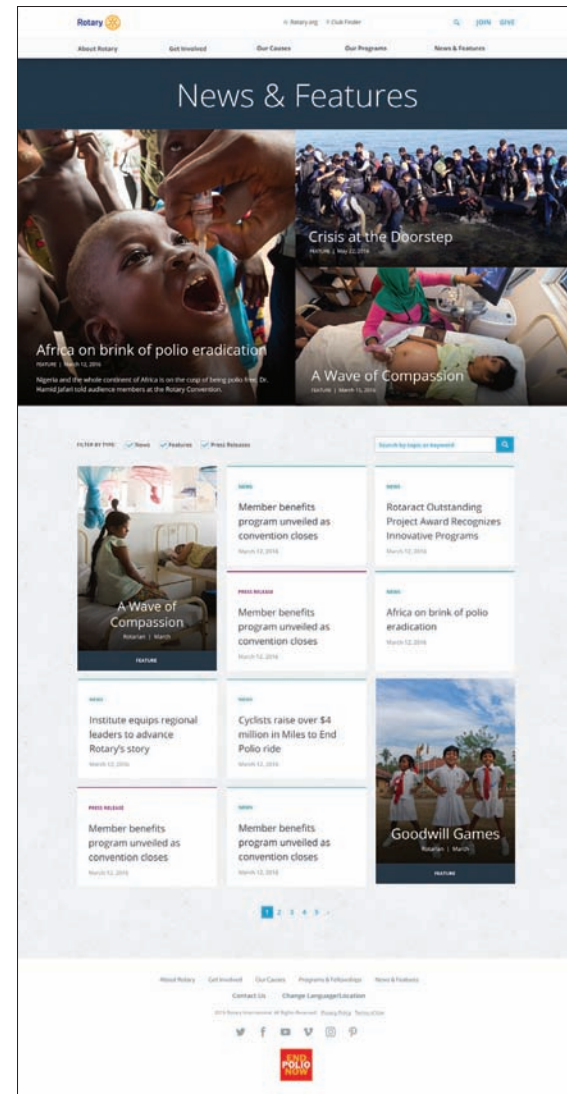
Rotary

Rotary.org Club Finder JOIN GIVE

About Rotary Get Involved Our Causes Our Programs News & Features

News & Features

Africa on brink of polio eradication

FEATURE | March 12, 2016

Nigeria and the whole continent of Africa is on the cusp of being polio free. Dr. Hamid Jafari told audience members at the Rotary Convention.

Crisis at the Doorstep

FEATURE | May 22, 2016

A Wave of Compassion

FEATURE | March 15, 2016

FILTER BY TYPE: News Features Press Releases

Search by topic or keyword

A Wave of Compassion

Rotarian | March

FEATURE

NEWS

Member benefits program unveiled as convention closes

March 12, 2016

NEWS

Rotaract Outstanding Project Award Recognizes Innovative Programs

March 12, 2016

PRESS RELEASE

Member benefits program unveiled as convention closes

March 12, 2016

NEWS

Africa on brink of polio eradication

March 12, 2016

NEWS

Institute equips regional leaders to advance Rotary's story

March 12, 2016

NEWS

Cyclists raise over $4 million in Miles to End Polio ride

March 12, 2016

Goodwill Games

Rotarian | March

FEATURE

PRESS RELEASE

Member benefits program unveiled as convention closes

March 12, 2016

NEWS

Member benefits program unveiled as convention closes

March 12, 2016

1 2 3 4 5 >

About Rotary Get Involved Our Causes Programs & Fellowships News & Features

Contact Us Change Language/Location

2016 Rotary International. All Rights Reserved. Privacy Policy Terms of Use

END POLIO NOW